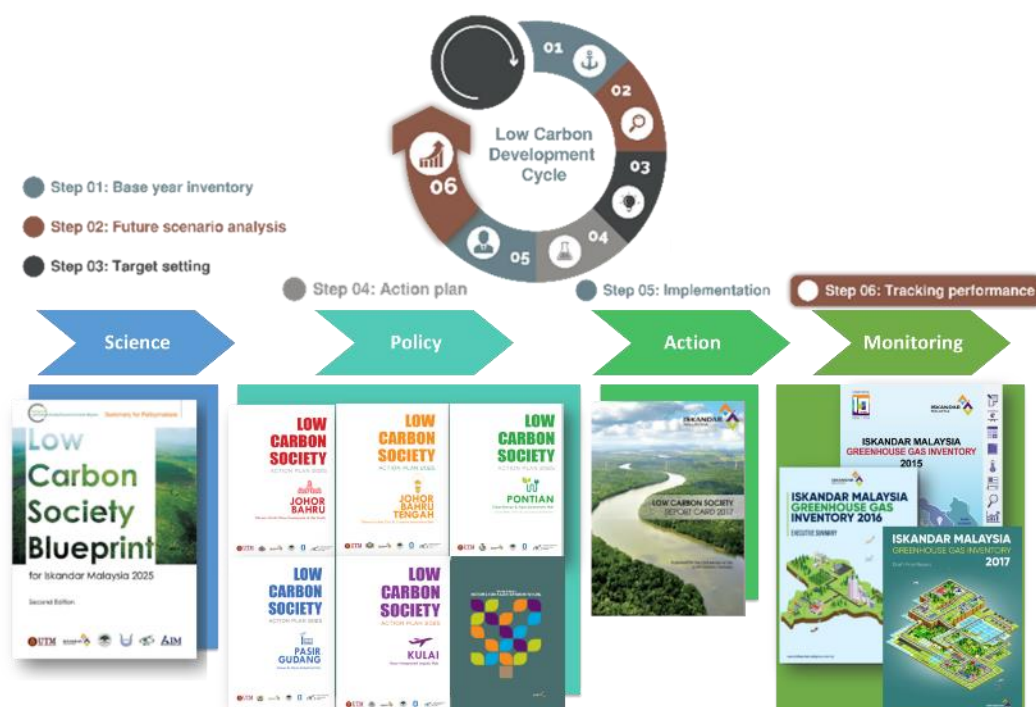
Low Carbon Development Cycle

01
02
03
04
05
06

Step 01: Base year inventory

Step 02: Future scenario analysis

Step 03: Target setting

Step 04: Action plan

Step 05: Implementation

Step 06: Tracking performance

Science

Policy

Action

Monitoring

Summary for Policymakers

Low Carbon Society Blueprint for Iskandar Malaysia 2025

Second Edition

UTM

LOW CARBON SOCIETY ACTION PLAN 2025 JOHOR BAHRU

LOW CARBON SOCIETY ACTION PLAN 2025 JOHOR BAHRU TENGAH

LOW CARBON SOCIETY ACTION PLAN 2025 PONTIAN

LOW CARBON SOCIETY ACTION PLAN 2025 PASIR GUDANG

LOW CARBON SOCIETY ACTION PLAN 2025 KULAI

ISKANDAR MALAYSIA

LOW CARBON SOCIETY REPORT CARD 2017

ISKANDAR MALAYSIA GREENHOUSE GAS INVENTORY 2015

ISKANDAR MALAYSIA GREENHOUSE GAS INVENTORY 2016

EXECUTIVE SUMMARY

ISKANDAR MALAYSIA GREENHOUSE GAS INVENTORY 2017